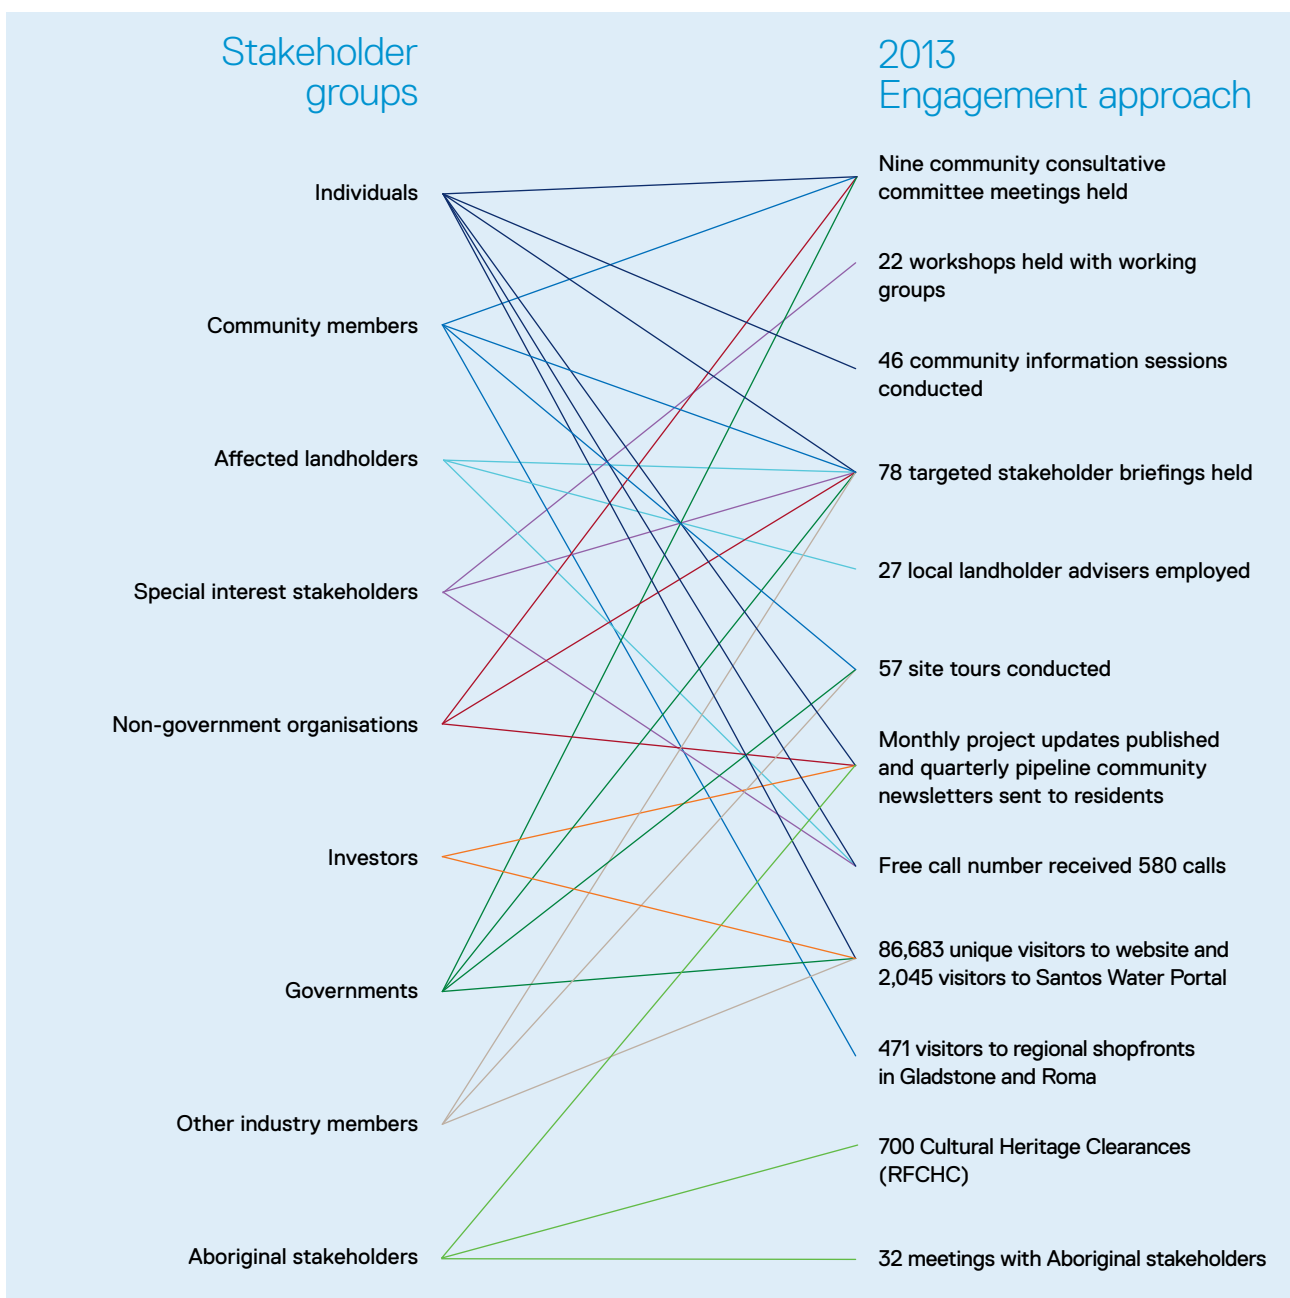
Stakeholder groups

Individuals

Community members

Affected landholders

Special interest stakeholders

Non-government organisations

Investors

Governments

Other industry members

Aboriginal stakeholders

2013 Engagement approach

Nine community consultative committee meetings held

22 workshops held with working groups

46 community information sessions conducted

78 targeted stakeholder briefings held

27 local landholder advisers employed

57 site tours conducted

Monthly project updates published and quarterly pipeline community newsletters sent to residents

Free call number received 580 calls

86,683 unique visitors to website and 2,045 visitors to Santos Water Portal

471 visitors to regional shopfronts in Gladstone and Roma

700 Cultural Heritage Clearances (RFCHC)

32 meetings with Aboriginal stakeholders